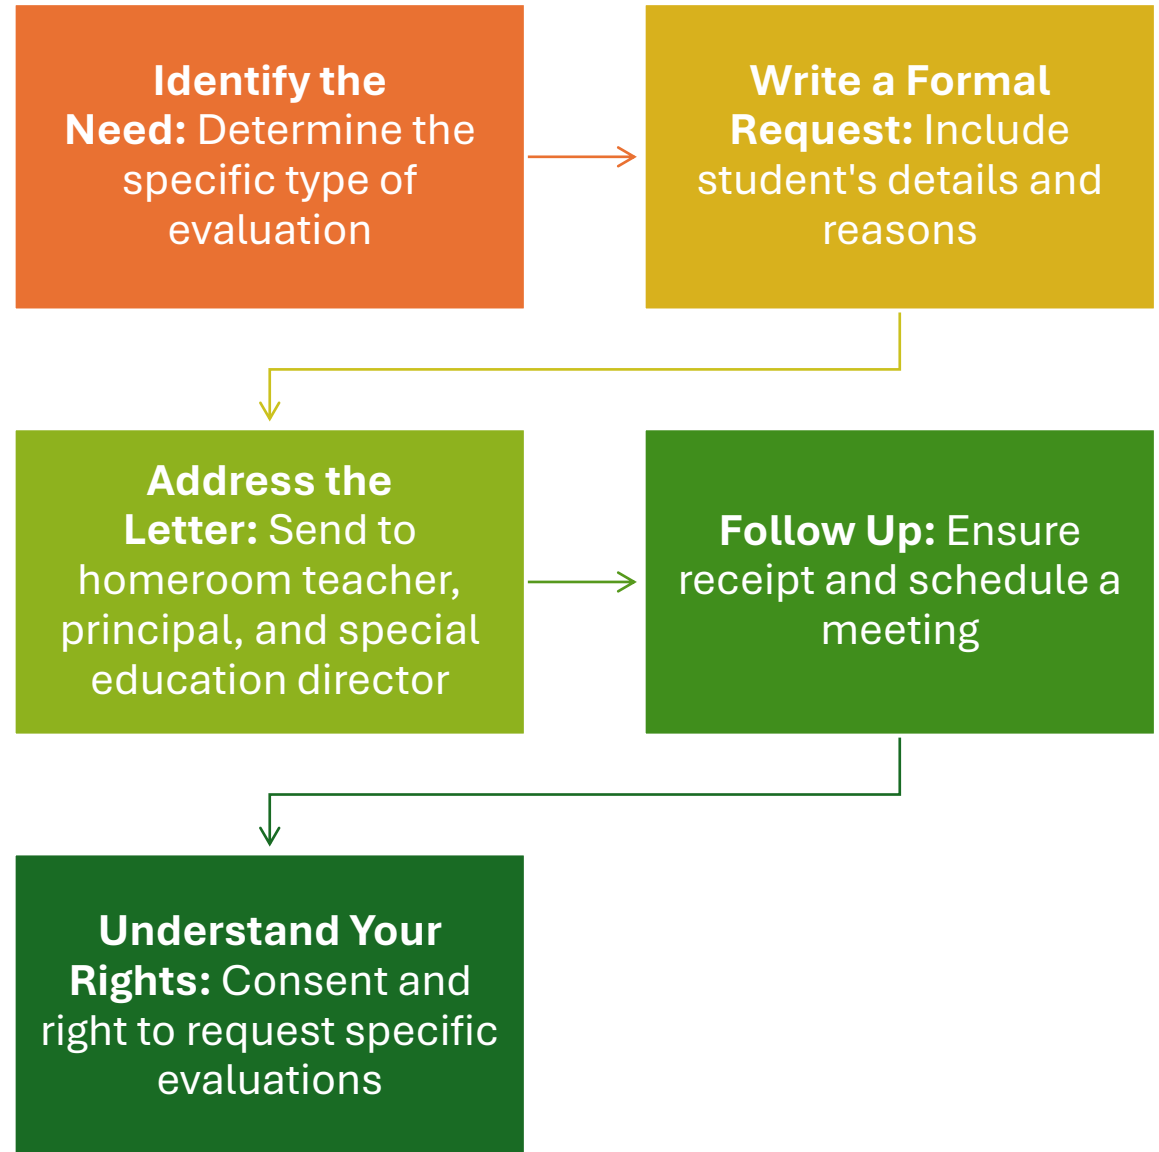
**Identify the Need:** Determine the specific type of evaluation

**Write a Formal Request:** Include student's details and reasons

**Address the Letter:** Send to homeroom teacher, principal, and special education director

**Follow Up:** Ensure receipt and schedule a meeting

**Understand Your Rights:** Consent and right to request specific evaluations